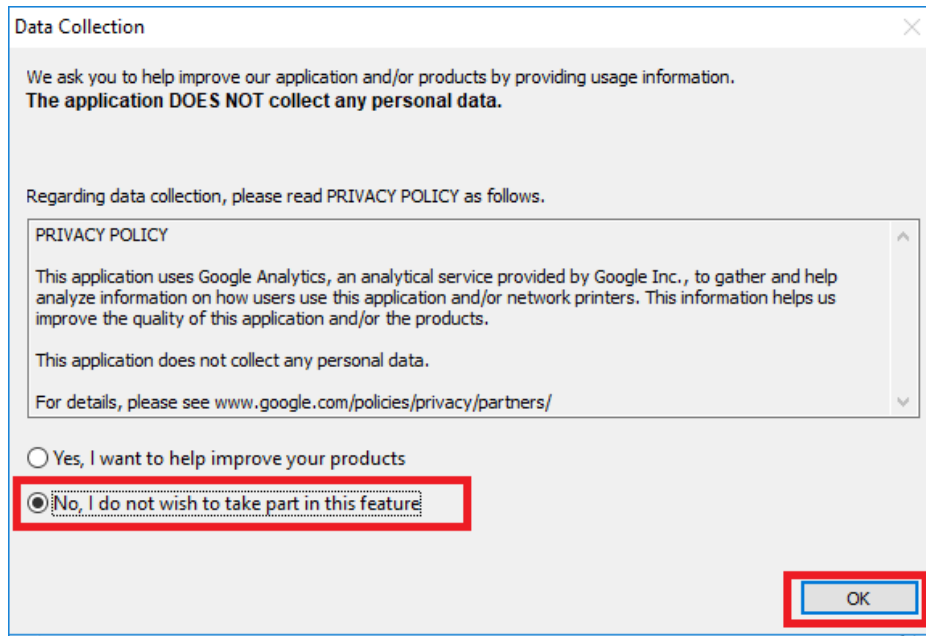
Data Collection

We ask you to help improve our application and/or products by providing usage information.
**The application DOES NOT collect any personal data.**

Regarding data collection, please read PRIVACY POLICY as follows.

PRIVACY POLICY

This application uses Google Analytics, an analytical service provided by Google Inc., to gather and help analyze information on how users use this application and/or network printers. This information helps us improve the quality of this application and/or the products.

This application does not collect any personal data.

For details, please see www.google.com/policies/privacy/partners/

Yes, I want to help improve your products

No, I do not wish to take part in this feature

OK